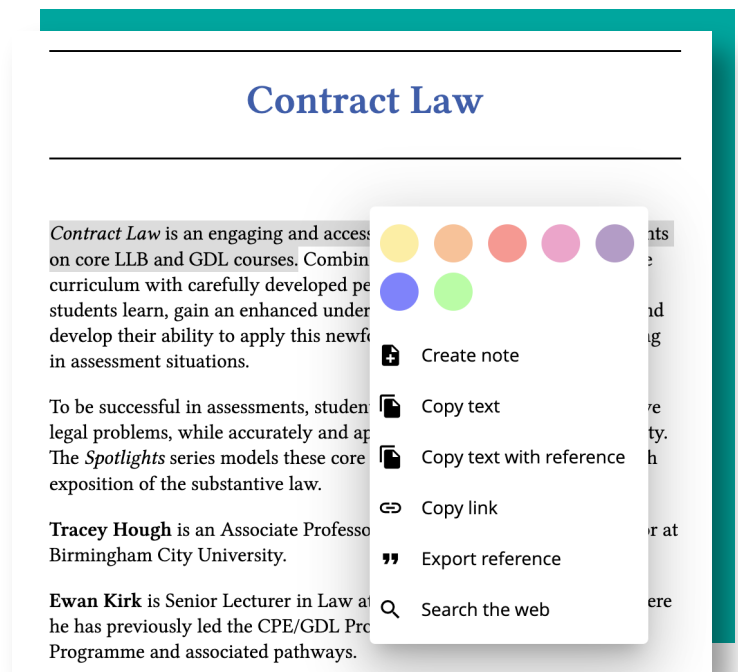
Contract Law

Contract Law is an engaging and access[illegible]nts on core LLB and GDL courses. Combin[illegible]e curriculum with carefully developed pe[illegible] students learn, gain an enhanced under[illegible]nd develop their ability to apply this newf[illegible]g in assessment situations.

To be successful in assessments, student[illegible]e legal problems, while accurately and ap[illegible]ty. The Spotlights series models these core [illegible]h exposition of the substantive law.

Tracey Hough is an Associate Professo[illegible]r at Birmingham City University.

Ewan Kirk is Senior Lecturer in Law at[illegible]ere he has previously led the CPE/GDL Pro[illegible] Programme and associated pathways.

Create note
Copy text
Copy text with reference
Copy link
Export reference
Search the web